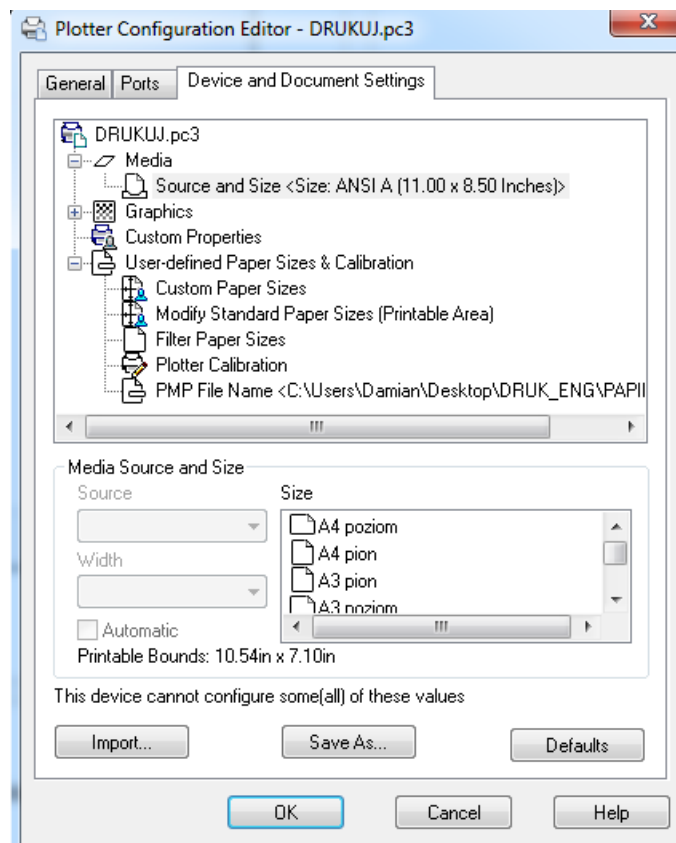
Plotter Configuration Editor - DRUKUJ.pc3

General | Ports | Device and Document Settings

DRUKUJ.pc3
Media
Source and Size <Size: ANSI A (11.00 x 8.50 Inches)>
Graphics
Custom Properties
User-defined Paper Sizes & Calibration
Custom Paper Sizes
Modify Standard Paper Sizes (Printable Area)
Filter Paper Sizes
Plotter Calibration
PMP File Name <C:\Users\Damian\Desktop\DRUK_ENG\PAPI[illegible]

Media Source and Size
Source
Width
Automatic
Size
A4 poziom
A4 pion
A3 pion
A3 poziom
Printable Bounds: 10.54in x 7.10in

This device cannot configure some(all) of these values

Import... Save As... Defaults

OK Cancel Help